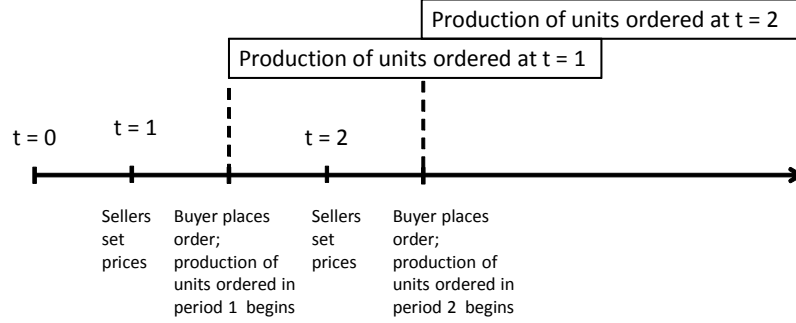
Production of units ordered at t = 2

Production of units ordered at t = 1

t = 0

t = 1

t = 2

Sellers set prices

Buyer places order; production of units ordered in period 1 begins

Sellers set prices

Buyer places order; production of units ordered in period 2 begins